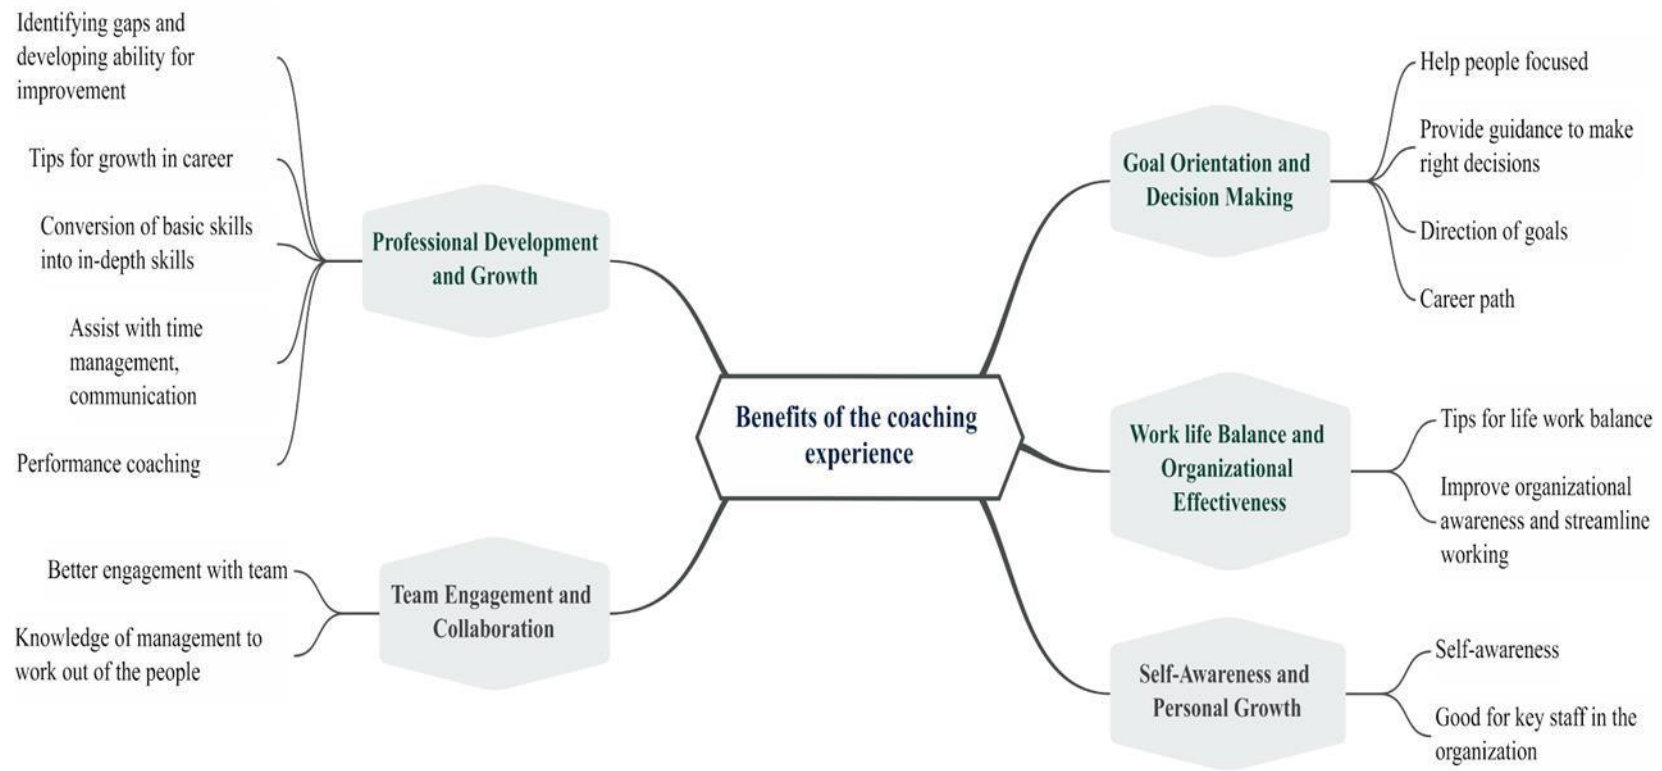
Benefits of the coaching experience

Professional Development and Growth

Identifying gaps and developing ability for improvement

Tips for growth in career

Conversion of basic skills into in-depth skills

Assist with time management, communication

Performance coaching

Team Engagement and Collaboration

Better engagement with team

Knowledge of management to work out of the people

Goal Orientation and Decision Making

Help people focused

Provide guidance to make right decisions

Direction of goals

Career path

Work life Balance and Organizational Effectiveness

Tips for life work balance

Improve organizational awareness and streamline working

Self-Awareness and Personal Growth

Self-awareness

Good for key staff in the organization